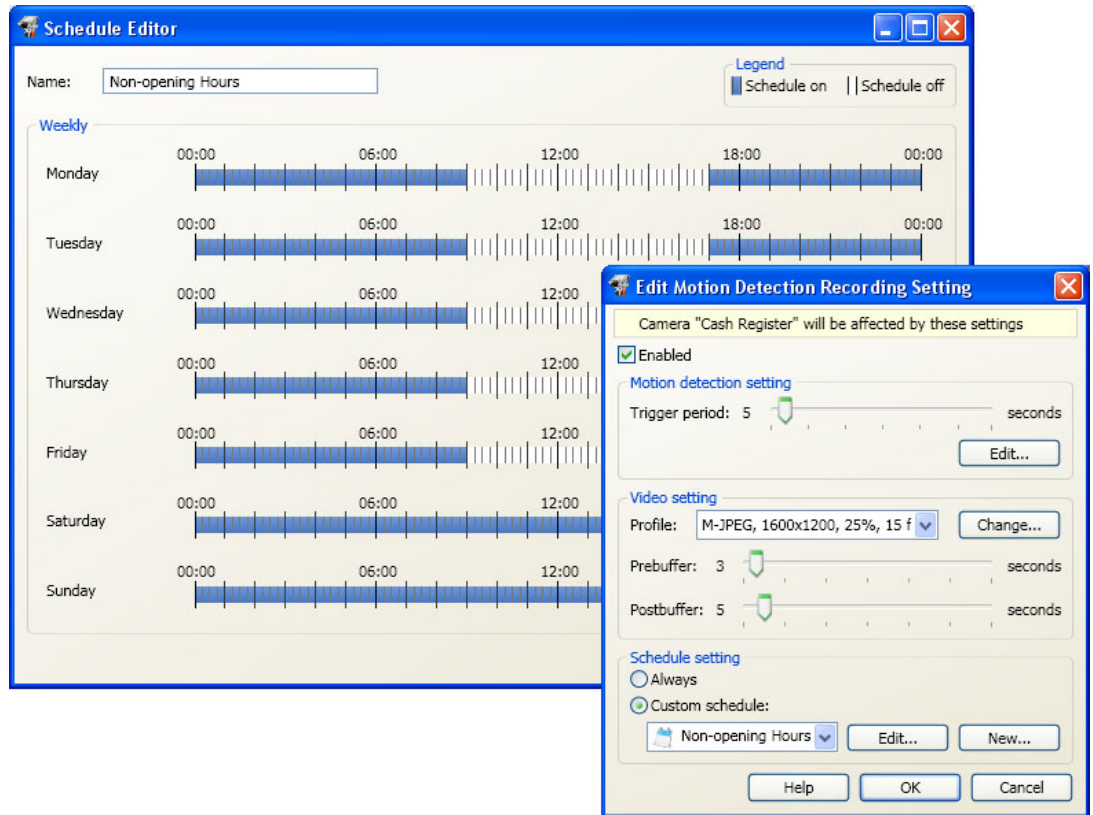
Schedule Editor

Name: Non-opening Hours

Legend
Schedule on
Schedule off

Weekly

| | 00:00 | 06:00 | 12:00 | 18:00 | 00:00 |
|---|---|---|---|---|---|
| Monday | 00:00 | 06:00 | 12:00 | 18:00 | 00:00 |
| Tuesday | 00:00 | 06:00 | 12:00 | 18:00 | 00:00 |
| Wednesday | 00:00 | 06:00 | 12:00 | | |
| Thursday | 00:00 | 06:00 | 12:00 | | |
| Friday | 00:00 | 06:00 | 12:00 | | |
| Saturday | 00:00 | 06:00 | 12:00 | | |
| Sunday | 00:00 | 06:00 | 12:00 | | |

Edit Motion Detection Recording Setting

Camera "Cash Register" will be affected by these settings

Enabled

Motion detection setting
Trigger period: 5 seconds
Edit...

Video setting
Profile: M-JPEG, 1600x1200, 25%, 15 f
Change...
Prebuffer: 3 seconds
Postbuffer: 5 seconds

Schedule setting
Always
Custom schedule:
Non-opening Hours
Edit...
New...

Help
OK
Cancel